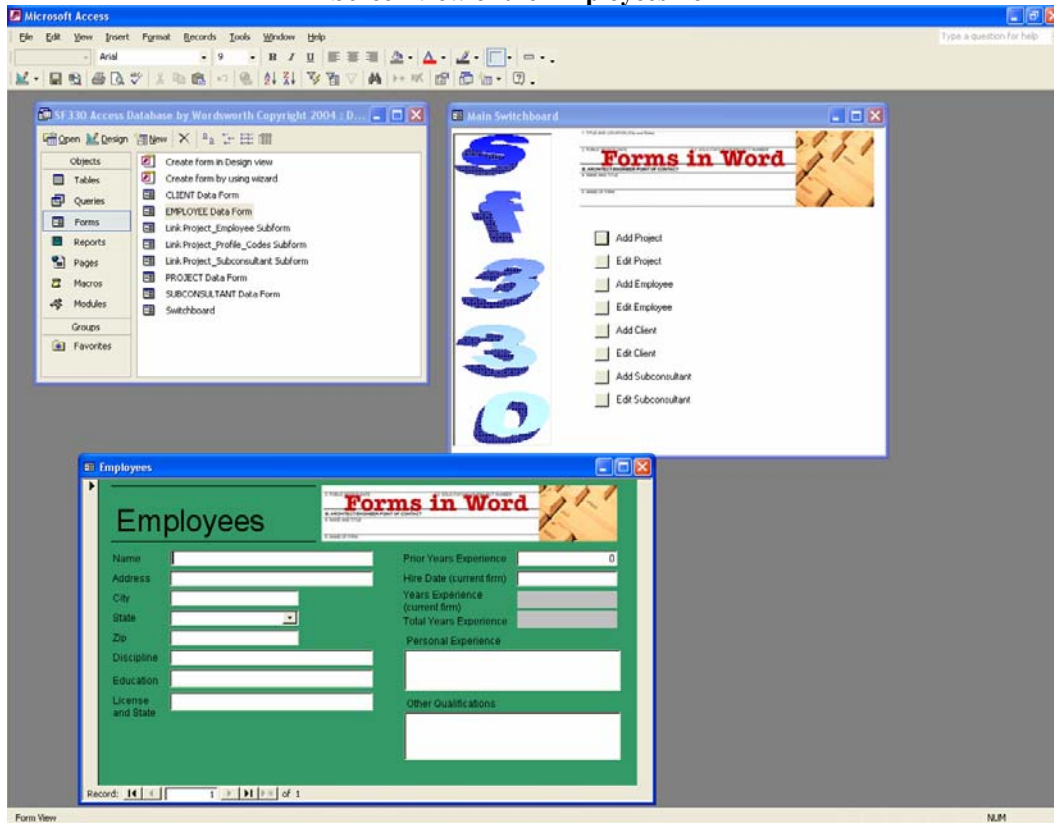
Microsoft Access

File Edit View Insert Format Records Tools Window Help

Type a question for help

Arial 9

SF 330 Access Database by Wordsworth Copyright 2004 : D...

Open Design New

Objects
Tables
Queries
Forms
Reports
Pages
Macros
Modules
Groups
Favorites

Create form in Design view
Create form by using wizard
CLIENT Data Form
EMPLOYEE Data Form
Link Project_Employee Subform
Link Project_Profile_Codes Subform
Link Project_Subconsultant Subform
PROJECT Data Form
SUBCONSULTANT Data Form
Switchboard

Main Switchboard

Forms in Word

Add Project
Edit Project
Add Employee
Edit Employee
Add Client
Edit Client
Add Subconsultant
Edit Subconsultant

Employees

Employees

Forms in Word

Name
Address
City
State
Zip
Discipline
Education
License and State

Prior Years Experience 0
Hire Date (current firm)
Years Experience (current firm)
Total Years Experience
Personal Experience
Other Qualifications

Record: 1 of 1

Form View

NUM